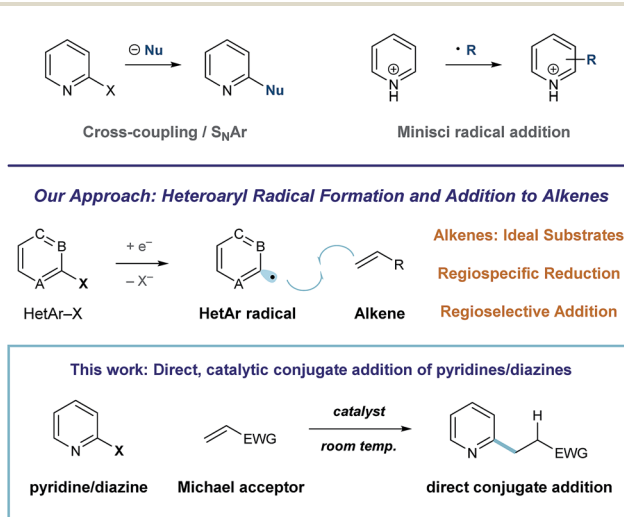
$\ominus$ Nu

N X

N Nu

Cross-coupling / $S_NAr$

· R

$\oplus$ N H

R

$\oplus$ N H

Minisci radical addition

Our Approach: Heteroaryl Radical Formation and Addition to Alkenes

C B A X

+ e⁻

– X⁻

C B A

R

HetAr–X

HetAr radical

Alkene

Alkenes: Ideal Substrates

Regiospecific Reduction

Regioselective Addition

This work: Direct, catalytic conjugate addition of pyridines/diazines

N X

EWG

catalyst

room temp.

H

N EWG

pyridine/diazine

Michael acceptor

direct conjugate addition